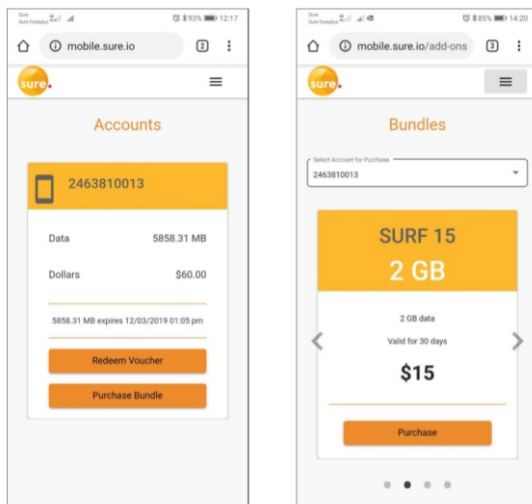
Sure
Sure Foneplus

93% 12:17

mobile.sure.io

2

sure

Accounts

2463810013

Data 5858.31 MB

Dollars $60.00

5858.31 MB expires 12/03/2019 01:05 pm

Redeem Voucher

Purchase Bundle

Sure
Sure Foneplus

85% 14:20

mobile.sure.io/add-ons

3

sure

Bundles

Select Account for Purchase
2463810013

SURF 15

2 GB

2 GB data

Valid for 30 days

$15

Purchase